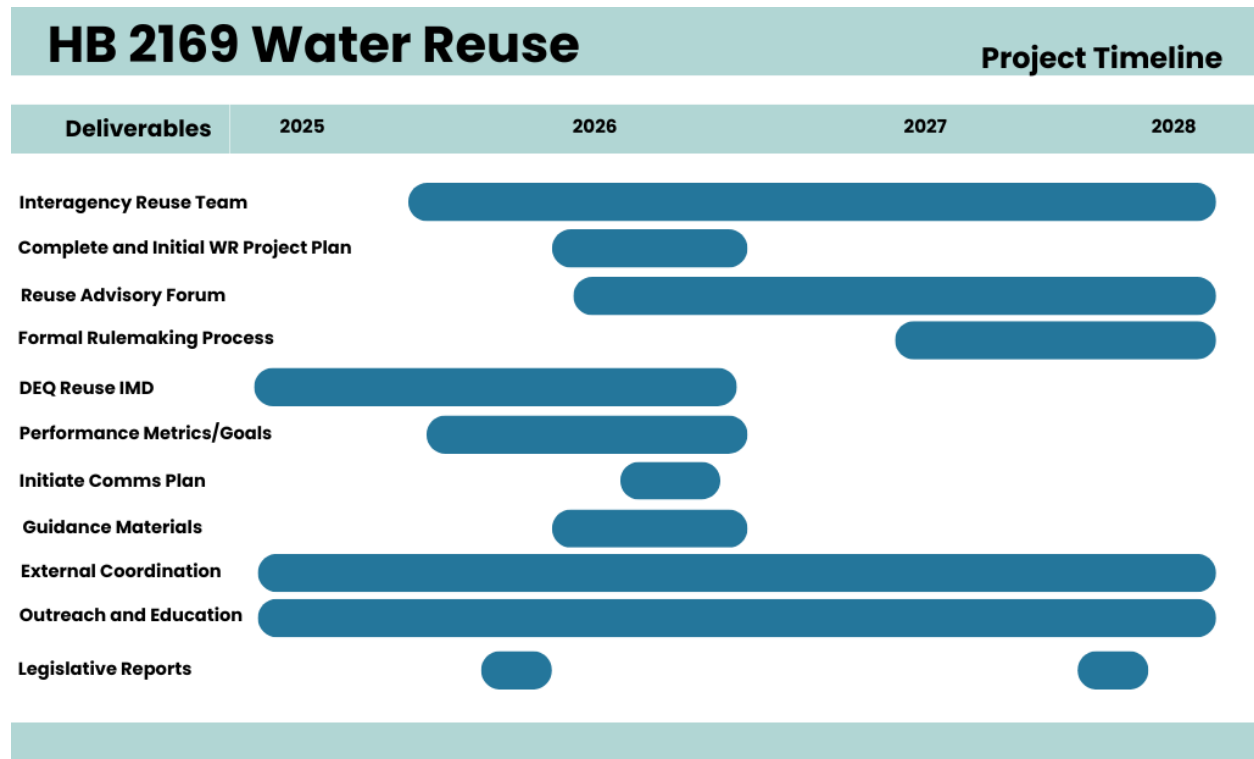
HB 2169 Water Reuse

Project Timeline

| Deliverables | 2025 | 2026 | 2027 | 2028 |
|---|---|---|---|---|
| Interagency Reuse Team | | | | |
| Complete and Initial WR Project Plan | | | | |
| Reuse Advisory Forum | | | | |
| Formal Rulemaking Process | | | | |
| DEQ Reuse IMD | | | | |
| Performance Metrics/Goals | | | | |
| Initiate Comms Plan | | | | |
| Guidance Materials | | | | |
| External Coordination | | | | |
| Outreach and Education | | | | |
| Legislative Reports | | | | |